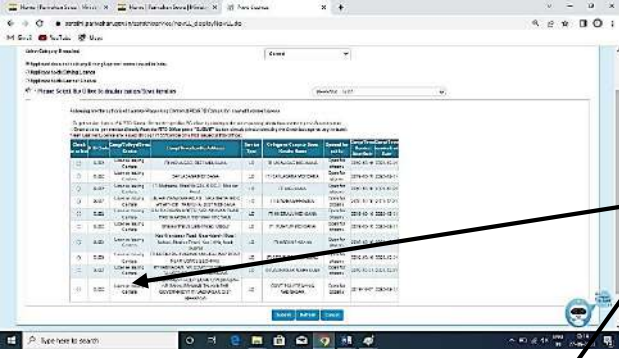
Home | Parivahan Sewa | Minis ×
Home | Parivahan Sewa | Minis ×
Fee Details ×
+
sarathi.parivahan.gov.in/sarathiservice/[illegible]
Gmail
YouTube
Maps
Select Category Required
General
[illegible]
Please Select the Office to display Slots/Seats Available
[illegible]
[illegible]
Learner's licence Centre
Learner's licence Centre
Learner's licence Centre
Learner's licence Centre
Learner's licence Centre
Learner's licence Centre
Learner's licence Centre
Learner's licence Centre
Learner's licence Centre
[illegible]
Submit
Refresh
Cancel
Type here to search